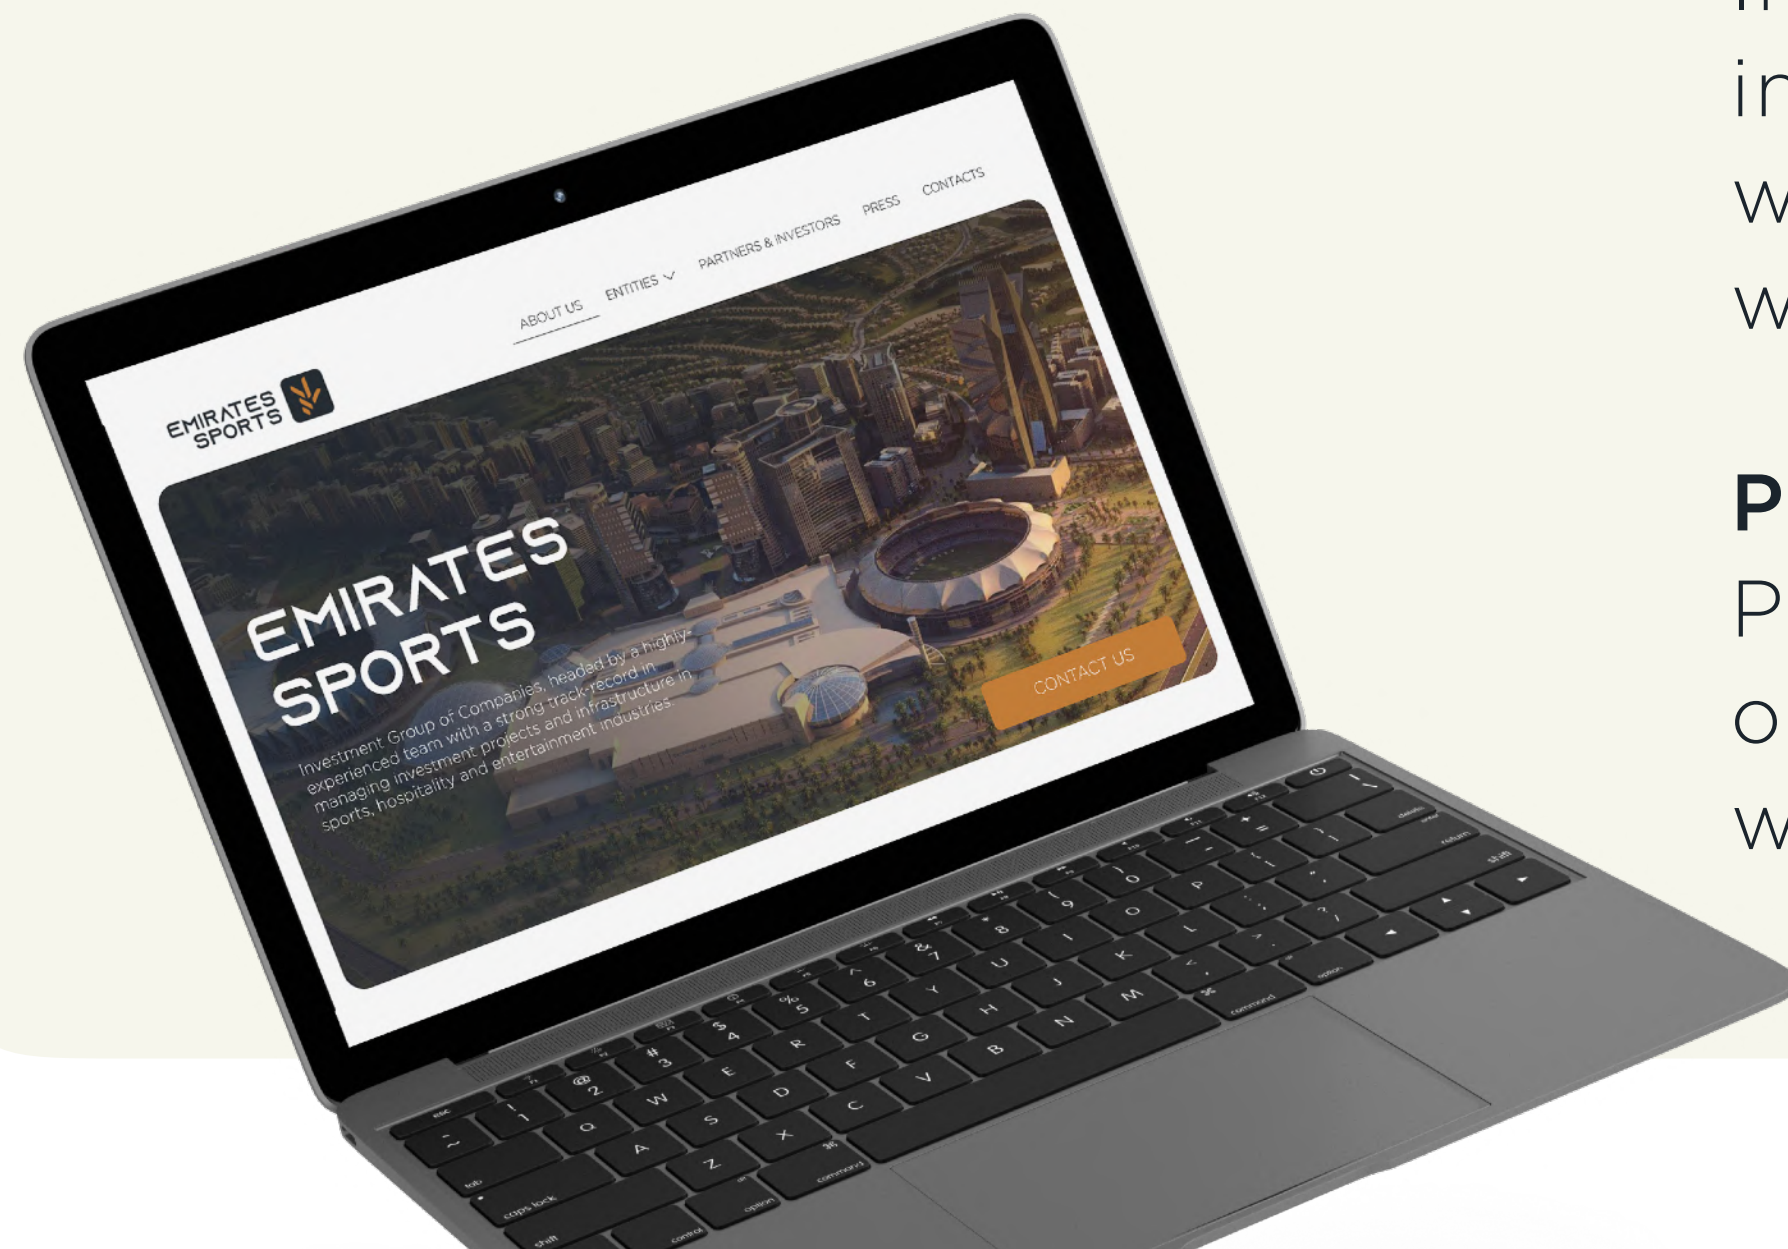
EMIRATES SPORTS

ABOUT US ENTITIES PARTNERS & INVESTORS PRESS CONTACTS

EMIRATES SPORTS

Investment Group of Companies, headed by a highly-experienced team with a strong track-record in managing investment projects and infrastructure in sports, hospitality and entertainment industries.

CONTACT US

in
w
w

P
P
o
w